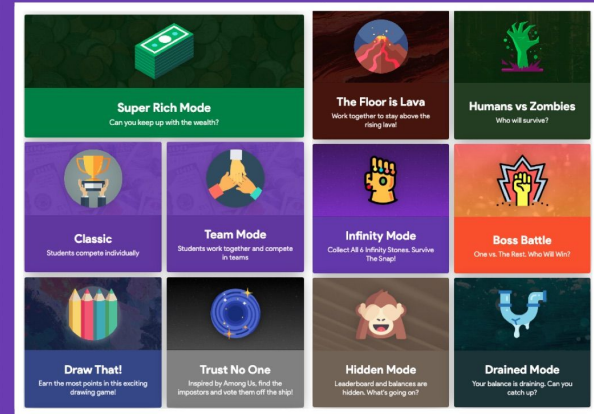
Super Rich Mode
Can you keep up with the wealth?

The Floor is Lava
Work together to stay above the rising lava!

Humans vs Zombies
Who will survive?

Classic
Students compete individually

Team Mode
Students work together and compete in teams

Infinity Mode
Collect All 6 Infinity Stones. Survive The Snap!

Boss Battle
One vs. The Rest. Who Will Win?

Draw That!
Earn the most points in this exciting drawing game!

Trust No One
Inspired by Among Us, find the impostors and vote them off the ship!

Hidden Mode
Leaderboard and balances are hidden. What's going on?

Drained Mode
Your balance is draining. Can you catch up?